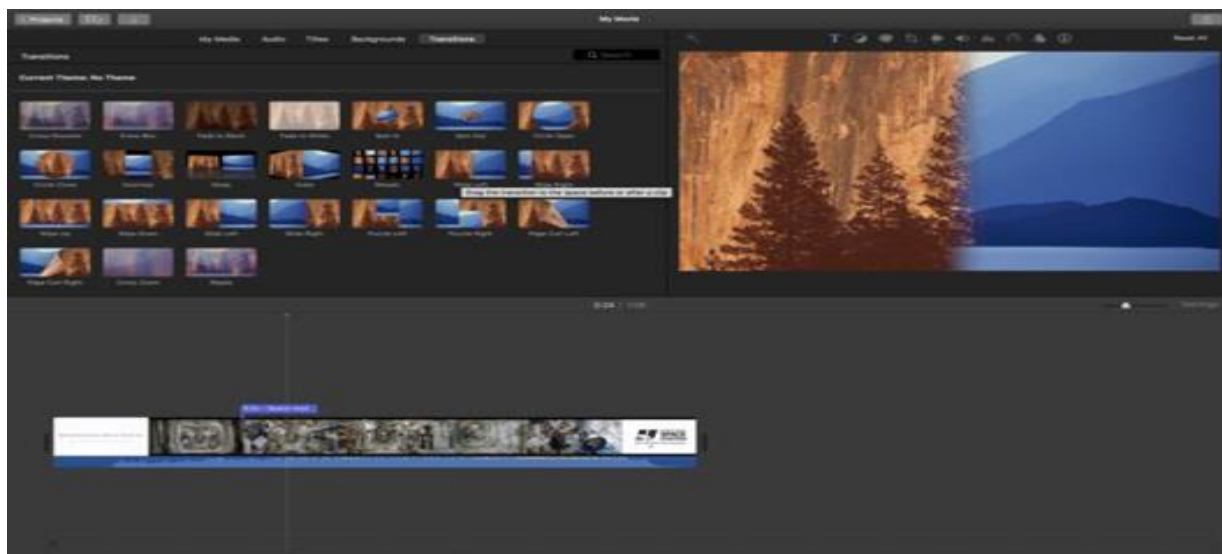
< Projects

My Movie

My Media Audio Titles Backgrounds Transitions

Transitions

Search

Current Theme: No Theme

Cross Dissolve Cross Blur Fade to Black Fade to White Spin In Spin Out Circle Open

Circle Close Doorway Swap Cube Mosaic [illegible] Wipe Right

Drag the transition to the space before or after a clip

Wipe Up Wipe Down Wipe Left Slide Right Puzzle Left Puzzle Right Page Curl Left

Page Curl Right Cross Zoom Ripple

Reset All

0:04 / 1:49

Settings

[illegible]

SPACE